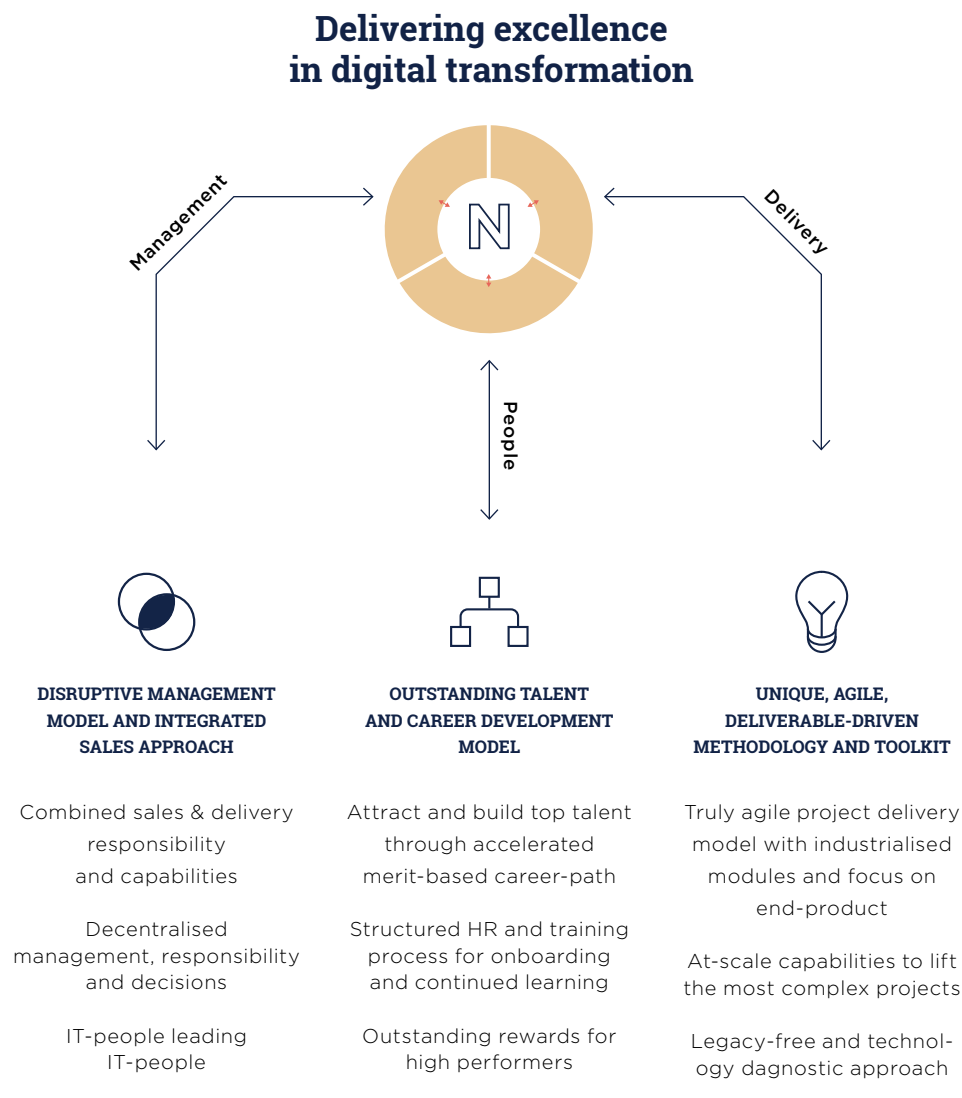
Delivering excellence in digital transformation

Management

N

Delivery

People

DISRUPTIVE MANAGEMENT MODEL AND INTEGRATED SALES APPROACH

Combined sales & delivery responsibility and capabilities

Decentralised management, responsibility and decisions

IT-people leading IT-people

OUTSTANDING TALENT AND CAREER DEVELOPMENT MODEL

Attract and build top talent through accelerated merit-based career-path

Structured HR and training process for onboarding and continued learning

Outstanding rewards for high performers

UNIQUE, AGILE, DELIVERABLE-DRIVEN METHODOLOGY AND TOOLKIT

Truly agile project delivery model with industrialised modules and focus on end-product

At-scale capabilities to lift the most complex projects

Legacy-free and technology dagnostic approach